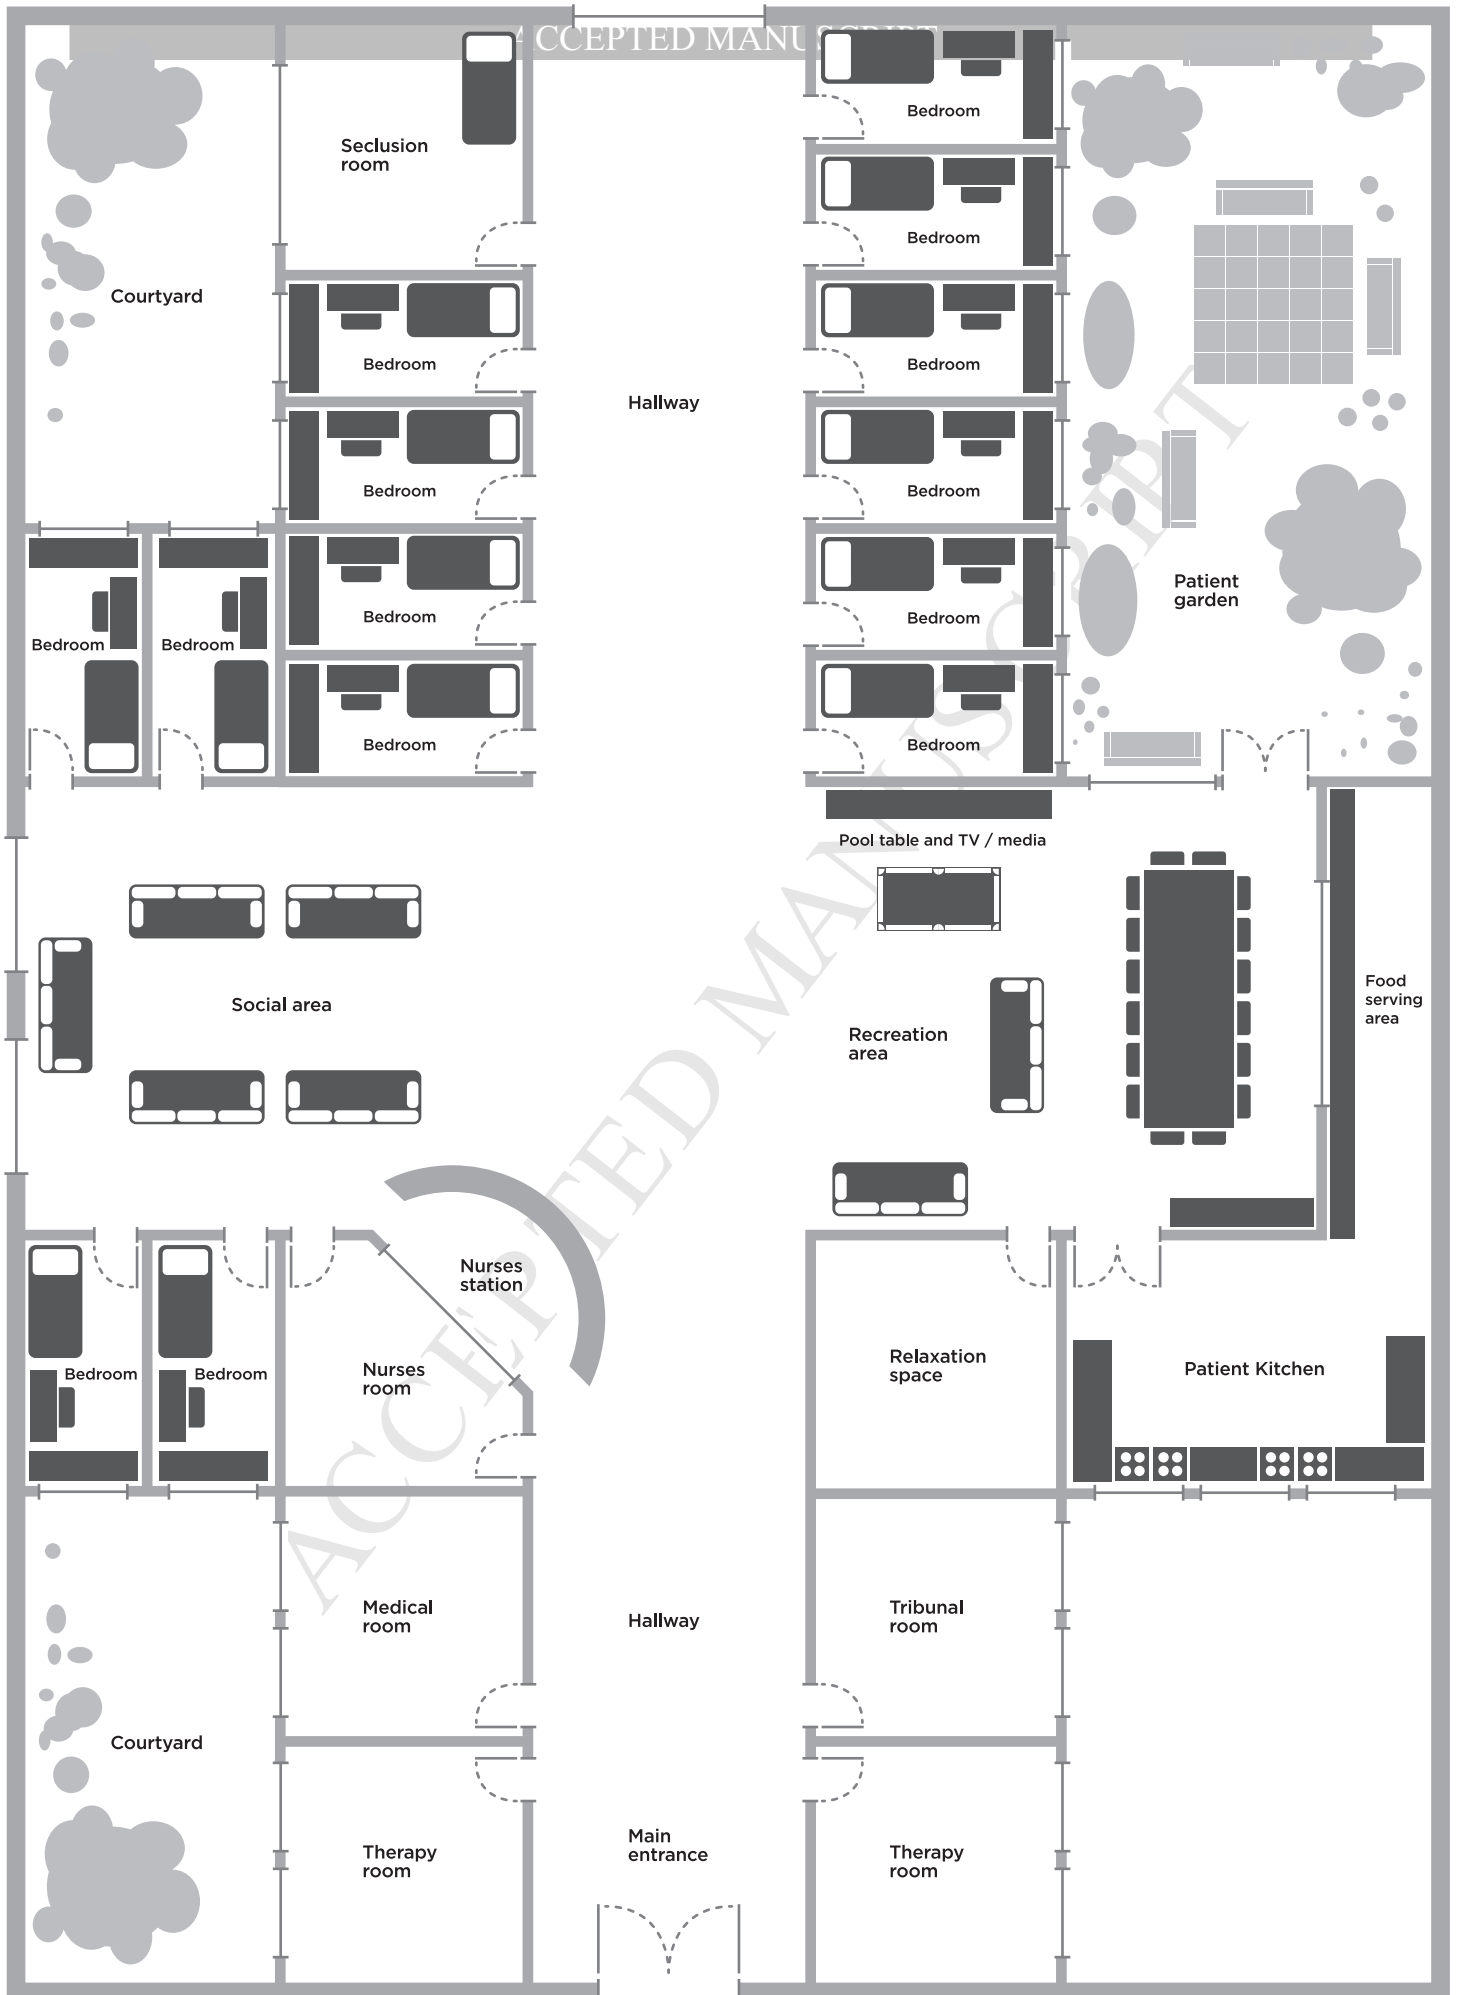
ACCEPTED MANUSCRIPT

Seclusion room

Bedroom

Bedroom

Courtyard

Bedroom

Bedroom

Hallway

Bedroom

Bedroom

Bedroom

Bedroom

Bedroom

Bedroom

Bedroom

Bedroom

Patient garden

Bedroom

Bedroom

Pool table and TV / media

Social area

Recreation area

Food serving area

Nurses station

Bedroom

Bedroom

Nurses room

Relaxation space

Patient Kitchen

Medical room

Hallway

Tribunal room

Courtyard

Therapy room

Main entrance

Therapy room

ACCEPTED MANUSCRIPT